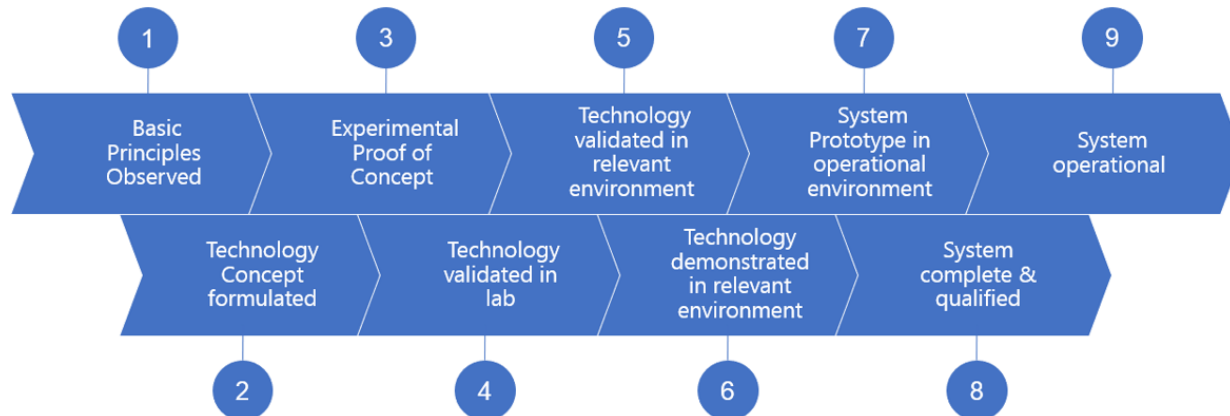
1
Basic Principles Observed

3
Experimental Proof of Concept

5
Technology validated in relevant environment

7
System Prototype in operational environment

9
System operational

Technology Concept formulated
2

Technology validated in lab
4

Technology demonstrated in relevant environment
6

System complete & qualified
8